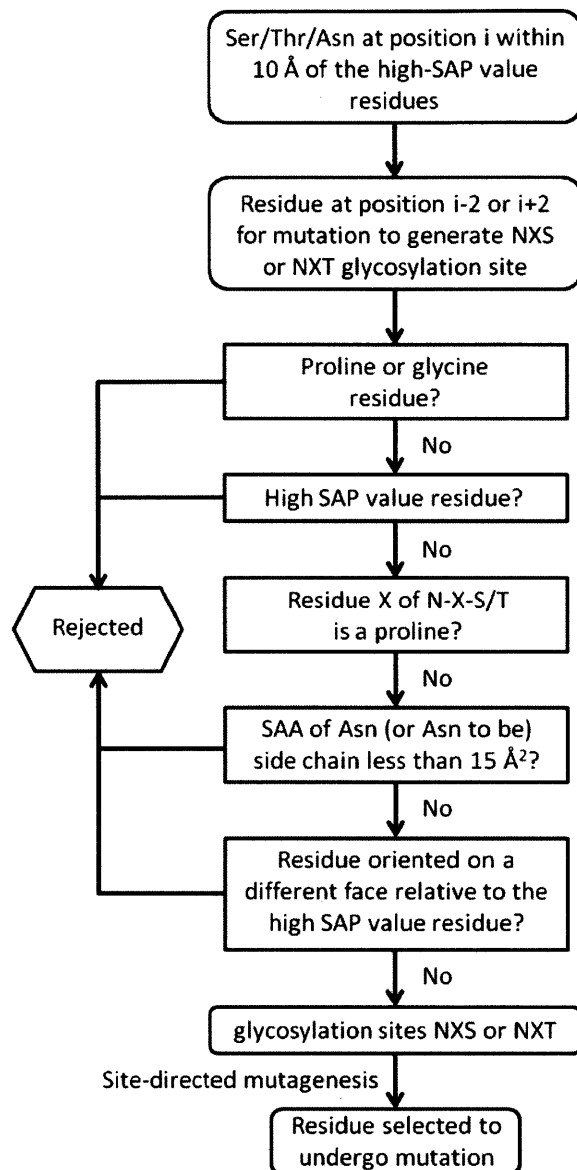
Ser/Thr/Asn at position i within 10 Å of the high-SAP value residues

Residue at position i-2 or i+2 for mutation to generate NXS or NXT glycosylation site

Proline or glycine residue?

No

High SAP value residue?

No

Rejected

Residue X of N-X-S/T is a proline?

No

SAA of Asn (or Asn to be) side chain less than 15 Å$^2$?

No

Residue oriented on a different face relative to the high SAP value residue?

No

glycosylation sites NXS or NXT

Site-directed mutagenesis

Residue selected to undergo mutation